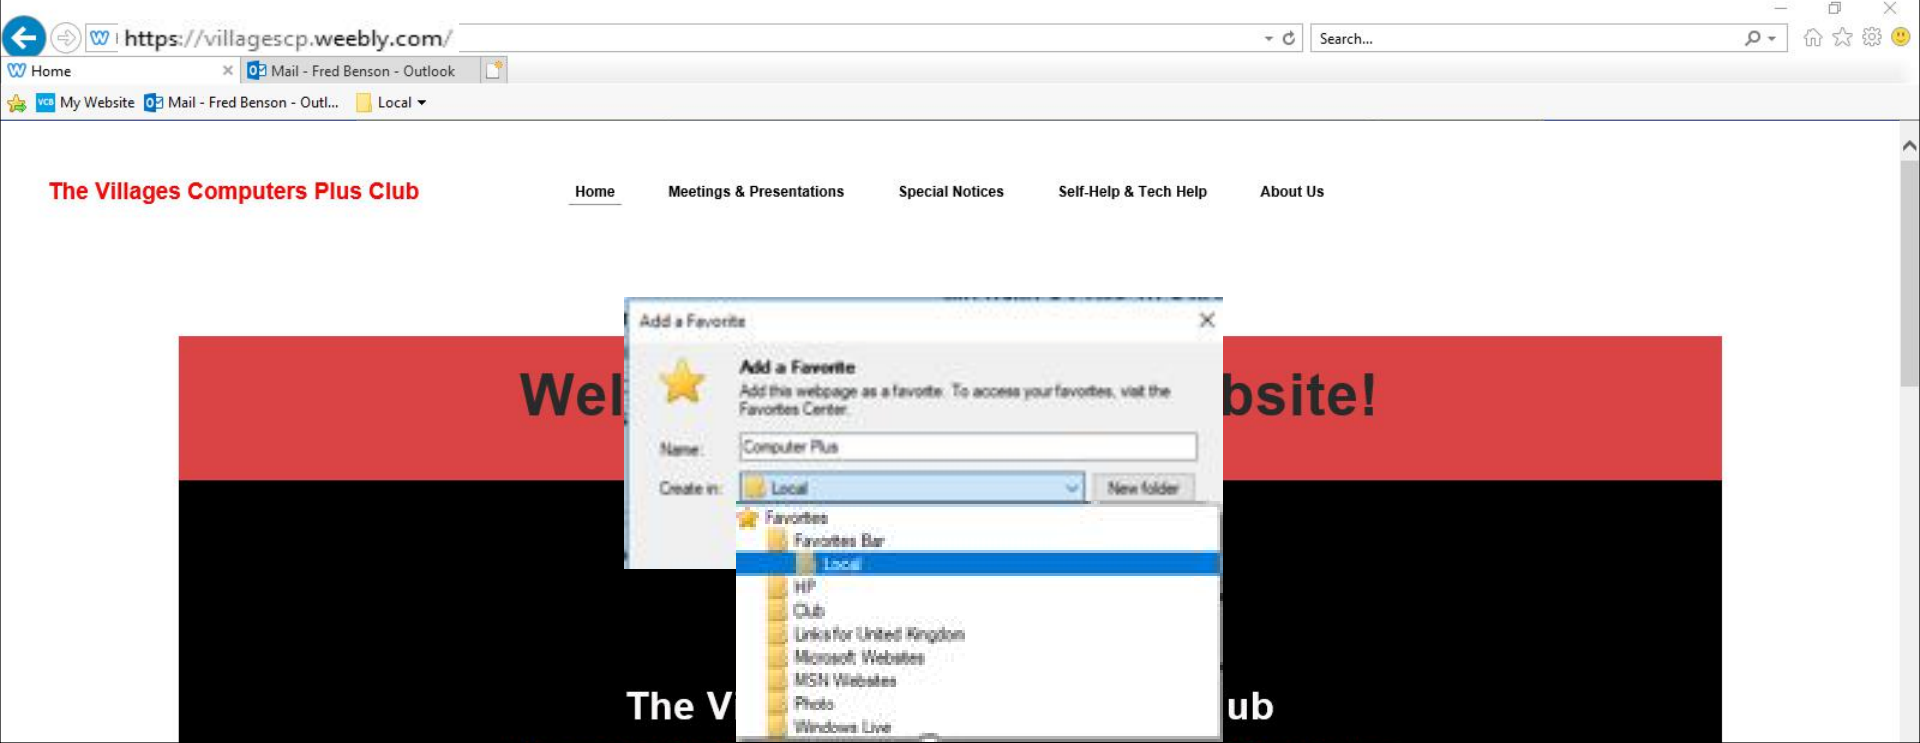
https://villagescp.weebly.com/

Search...

Home

Mail - Fred Benson - Outlook

My Website

Mail - Fred Benson - Outl...

Local

The Villages Computers Plus Club

Home

Meetings & Presentations

Special Notices

Self-Help & Tech Help

About Us

Wel

bsite!

The V

ub

Add a Favorite

Add a Favorite

Add this webpage as a favorite. To access your favorites, visit the Favorites Center.

Name:

Computer Plus

Create in:

Local

New folder

Favorites

Favorites Bar

Local

HP

Club

Links for United Kingdom

Microsoft Websites

MSN Websites

Photo

Windows Live